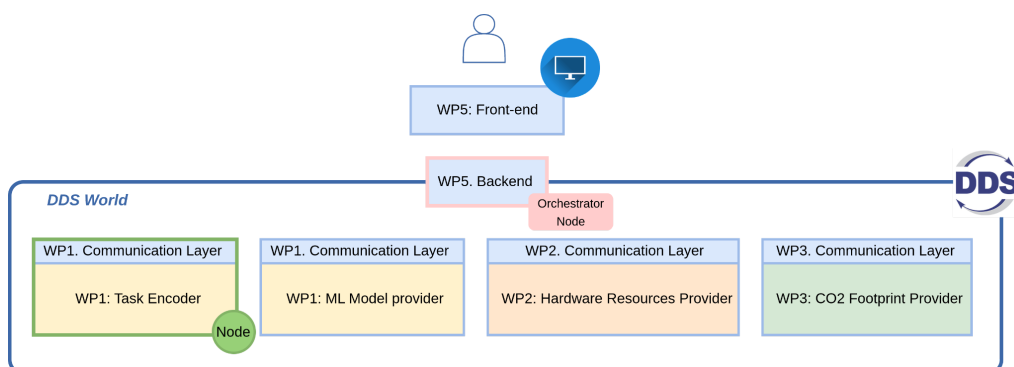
WP5: Front-end

WP5. Backend

Orchestrator Node

DDS World

DDS

WP1. Communication Layer
WP1: Task Encoder
Node

WP1. Communication Layer
WP1: ML Model provider

WP2. Communication Layer
WP2: Hardware Resources Provider

WP3. Communication Layer
WP3: CO2 Footprint Provider